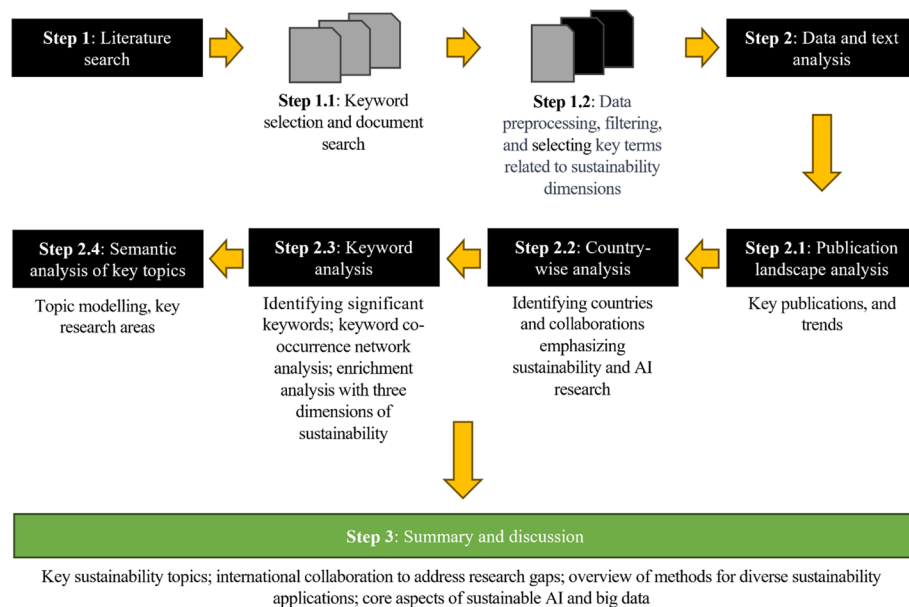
**Step 1**: Literature search

**Step 1.1**: Keyword selection and document search

**Step 1.2**: Data preprocessing, filtering, and selecting key terms related to sustainability dimensions

**Step 2**: Data and text analysis

**Step 2.1**: Publication landscape analysis

Key publications, and trends

**Step 2.2**: Country-wise analysis

Identifying countries and collaborations emphasizing sustainability and AI research

**Step 2.3**: Keyword analysis

Identifying significant keywords; keyword co-occurrence network analysis; enrichment analysis with three dimensions of sustainability

**Step 2.4**: Semantic analysis of key topics

Topic modelling, key research areas

**Step 3**: Summary and discussion

Key sustainability topics; international collaboration to address research gaps; overview of methods for diverse sustainability applications; core aspects of sustainable AI and big data